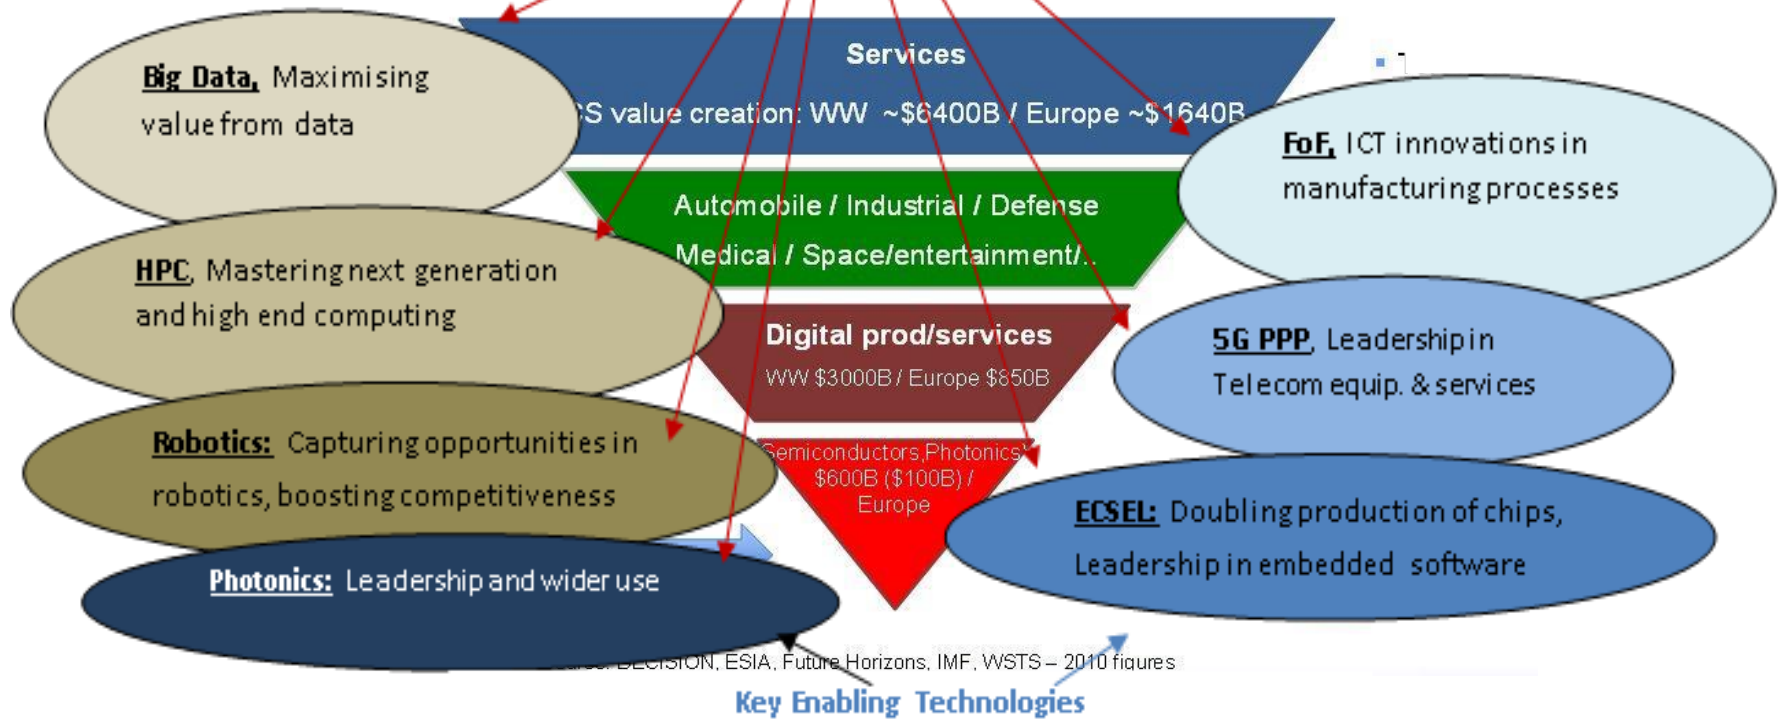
Big Data, Maximising value from data

Services

S value creation: WW ~$6400B / Europe ~$1640B

FoF, ICT innovations in manufacturing processes

Automobile / Industrial / Defense

Medical / Space/entertainment/...

HPC, Mastering next generation and high end computing

Digital prod/services

WW $3000B / Europe $850B

5G PPP, Leadership in Telecom equip. & services

Robotics: Capturing opportunities in robotics, boosting competitiveness

Semiconductors,Photonics $600B ($100B) / Europe

ECSEL: Doubling production of chips, Leadership in embedded software

Photonics: Leadership and wider use

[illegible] DECISION, ESIA, Future Horizons, IMF, WSTS – 2010 figures

Key Enabling Technologies